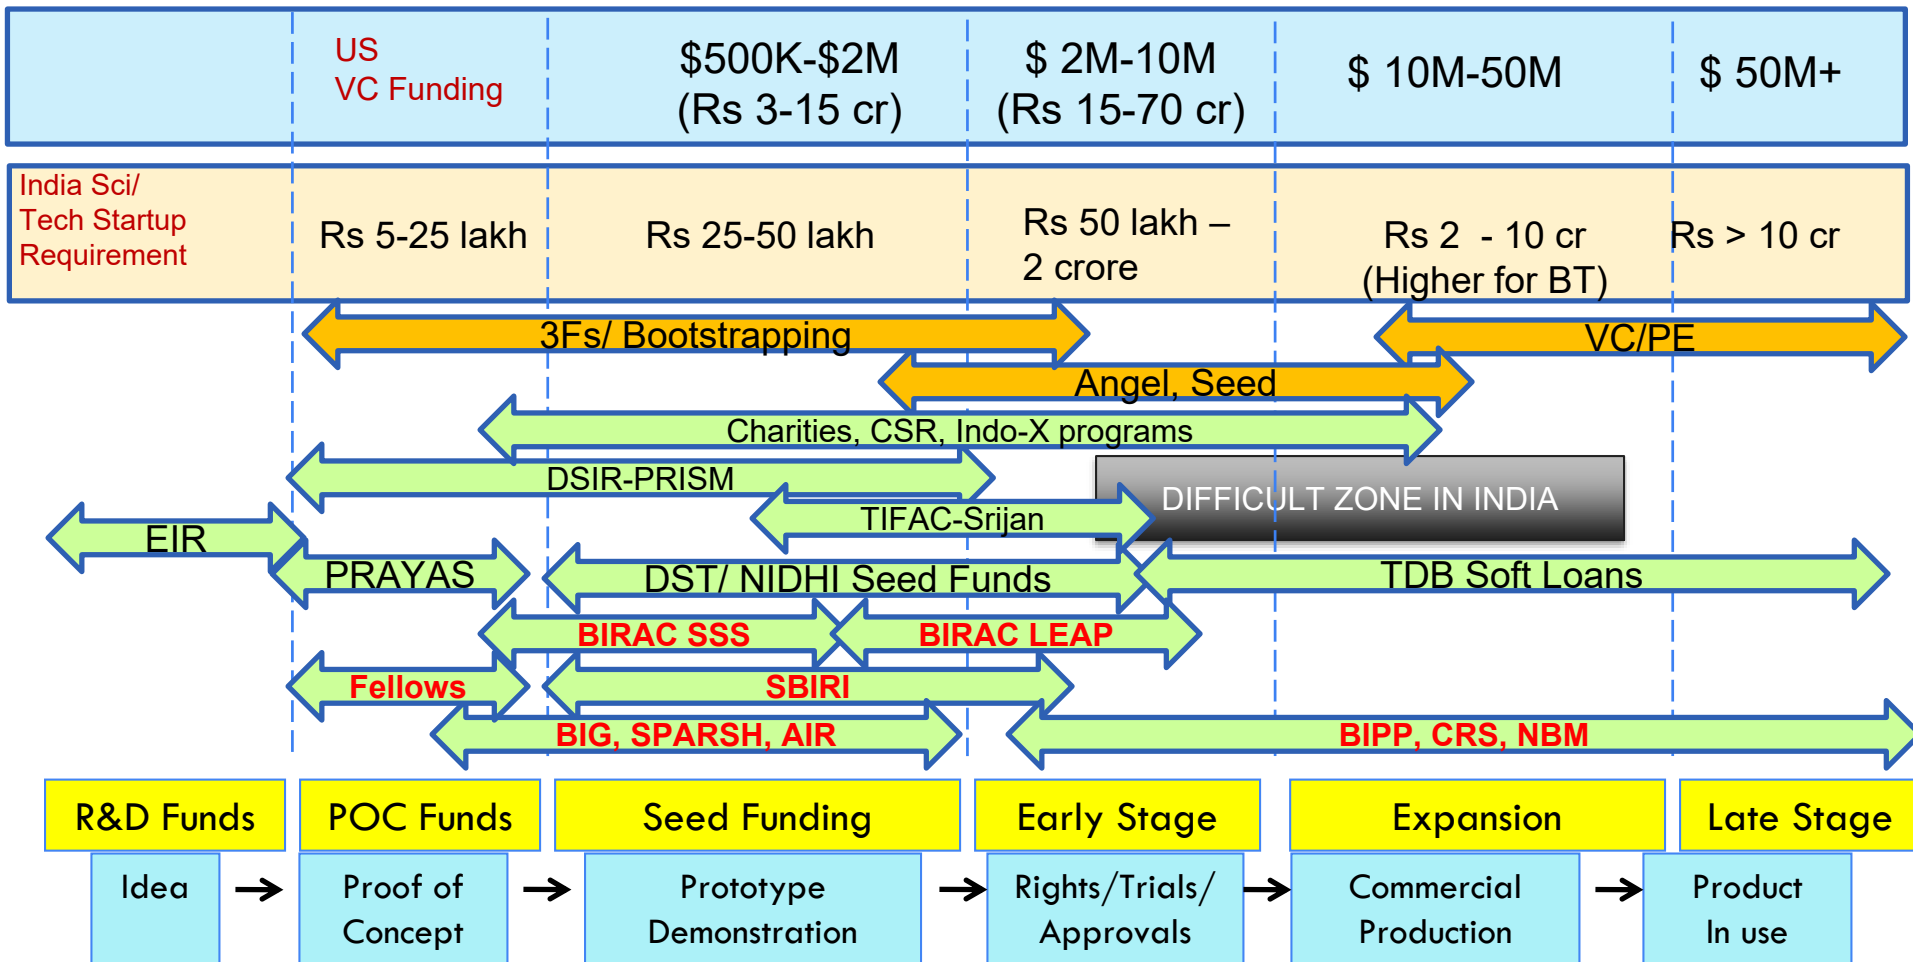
| US VC Funding | $500K-$2M (Rs 3-15 cr) | $ 2M-10M (Rs 15-70 cr) | $ 10M-50M | $ 50M+ |
|---|---|---|---|---|

| India Sci/ Tech Startup Requirement | Rs 5-25 lakh | Rs 25-50 lakh | Rs 50 lakh – 2 crore | Rs 2 - 10 cr (Higher for BT) | Rs > 10 cr |
|---|---|---|---|---|---|

3Fs/ Bootstrapping

VC/PE

Angel, Seed

Charities, CSR, Indo-X programs

DSIR-PRISM

DIFFICULT ZONE IN INDIA

TIFAC-Srijan

EIR

PRAYAS

DST/ NIDHI Seed Funds

TDB Soft Loans

BIRAC SSS

BIRAC LEAP

Fellows

SBIRI

BIG, SPARSH, AIR

BIPP, CRS, NBM

R&D Funds | POC Funds | Seed Funding | Early Stage | Expansion | Late Stage

Idea → Proof of Concept → Prototype Demonstration → Rights/Trials/ Approvals → Commercial Production → Product In use